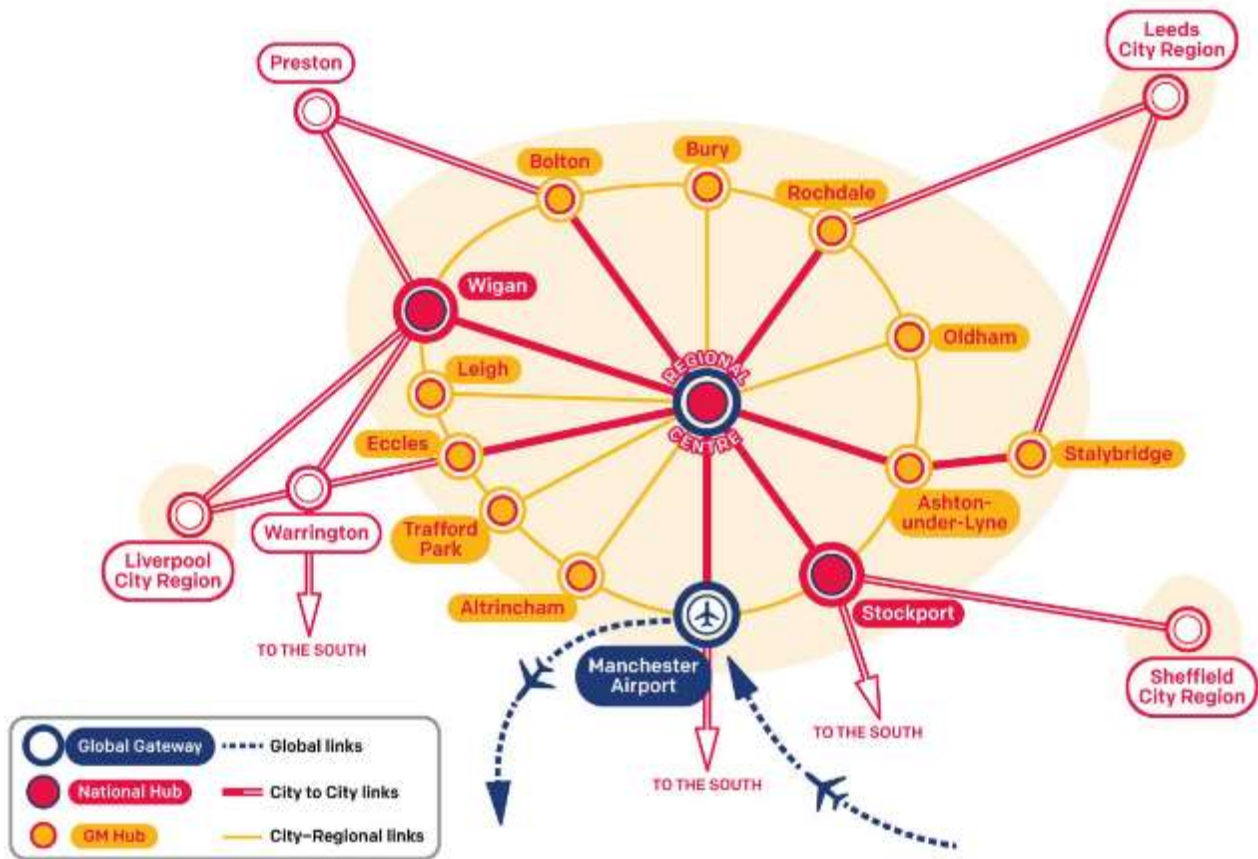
Preston

Leeds City Region

Bolton

Bury

Rochdale

Wigan

Oldham

Leigh

REGIONAL CENTRE

Eccles

Stalybridge

Ashton-under-Lyne

Trafford Park

Warrington

Liverpool City Region

Altrincham

Stockport

Sheffield City Region

TO THE SOUTH

Manchester Airport

TO THE SOUTH

TO THE SOUTH

Global Gateway

Global links

National Hub

City to City links

GM Hub

City–Regional links